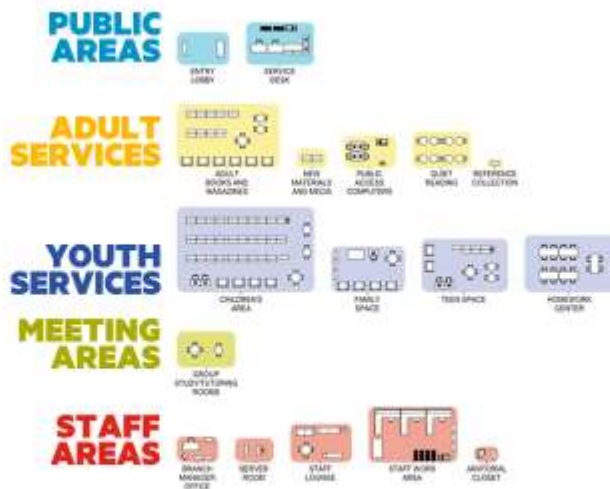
PUBLIC AREAS

ENTRY LOBBY

SERVICE DESK

ADULT SERVICES

ADULT BOOKS AND MAGAZINES

NEW MATERIALS AND MEDIA

PUBLIC ACCESS COMPUTERS

QUIET READING

REFERENCE COLLECTION

YOUTH SERVICES

CHILDREN'S AREA

FAMILY SPACE

TEEN SPACE

HOMEWORK CENTER

MEETING AREAS

GROUP STUDY/TUTORING ROOMS

STAFF AREAS

BRANCH MANAGER OFFICE

SERVER ROOM

STAFF LOUNGE

STAFF WORK AREA

JANITORIAL CLOSET